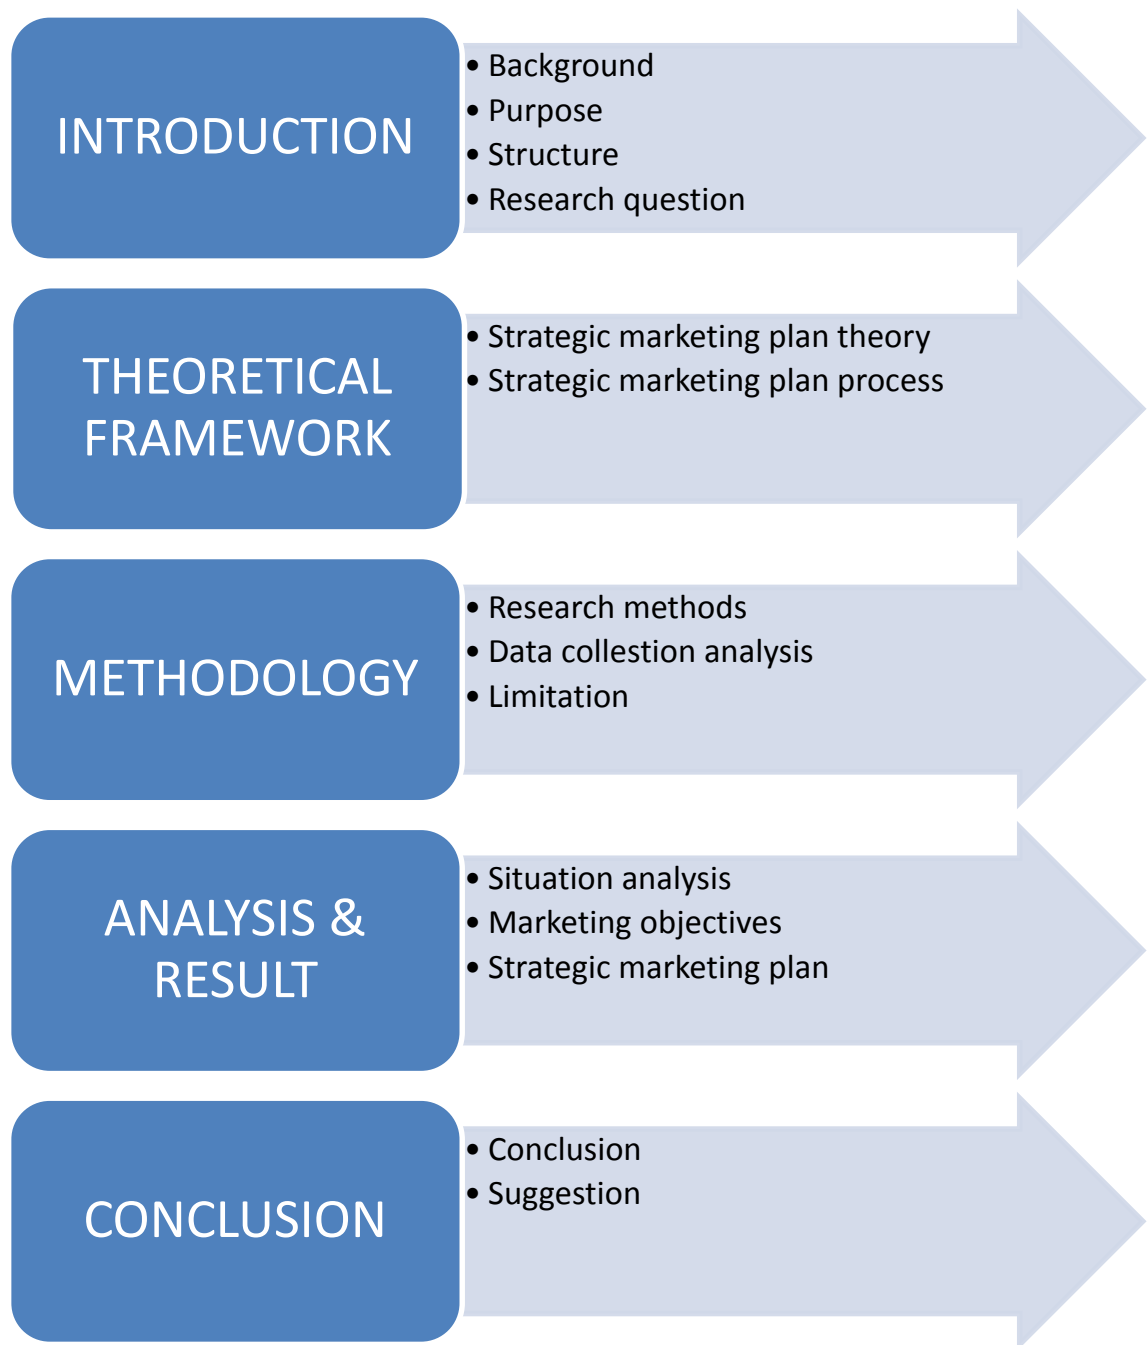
INTRODUCTION

- Background
- Purpose
- Structure
- Research question

THEORETICAL FRAMEWORK

- Strategic marketing plan theory
- Strategic marketing plan process

METHODOLOGY

- Research methods
- Data collestion analysis
- Limitation

ANALYSIS & RESULT

- Situation analysis
- Marketing objectives
- Strategic marketing plan

CONCLUSION

- Conclusion
- Suggestion